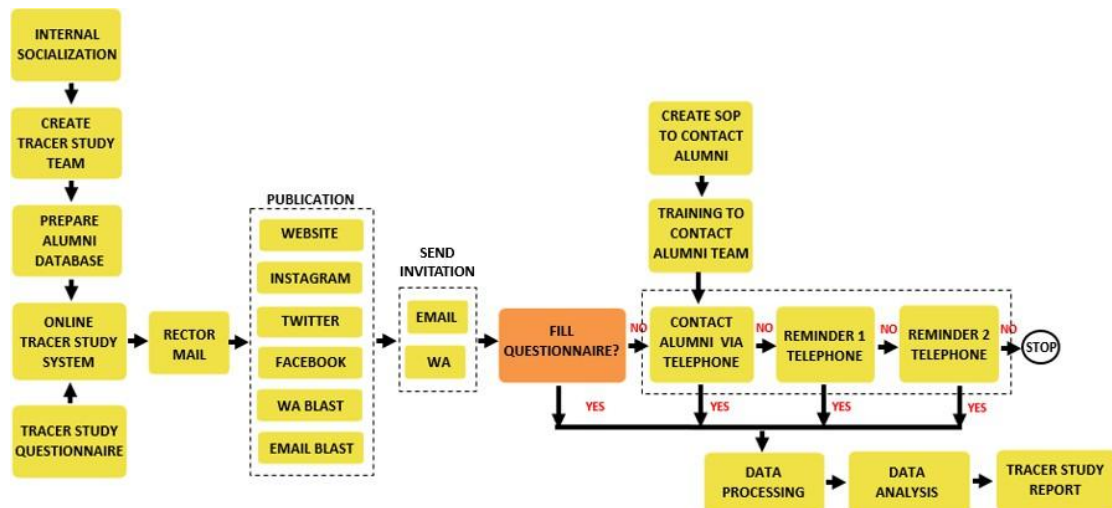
INTERNAL SOCIALIZATION

CREATE TRACER STUDY TEAM

PREPARE ALUMNI DATABASE

ONLINE TRACER STUDY SYSTEM

TRACER STUDY QUESTIONNAIRE

RECTOR MAIL

PUBLICATION

WEBSITE

INSTAGRAM

TWITTER

FACEBOOK

WA BLAST

EMAIL BLAST

SEND INVITATION

EMAIL

WA

FILL QUESTIONNAIRE?

CREATE SOP TO CONTACT ALUMNI

TRAINING TO CONTACT ALUMNI TEAM

NO

CONTACT ALUMNI VIA TELEPHONE

NO

REMINDER 1 TELEPHONE

NO

REMINDER 2 TELEPHONE

NO

STOP

YES

YES

YES

YES

DATA PROCESSING

DATA ANALYSIS

TRACER STUDY REPORT